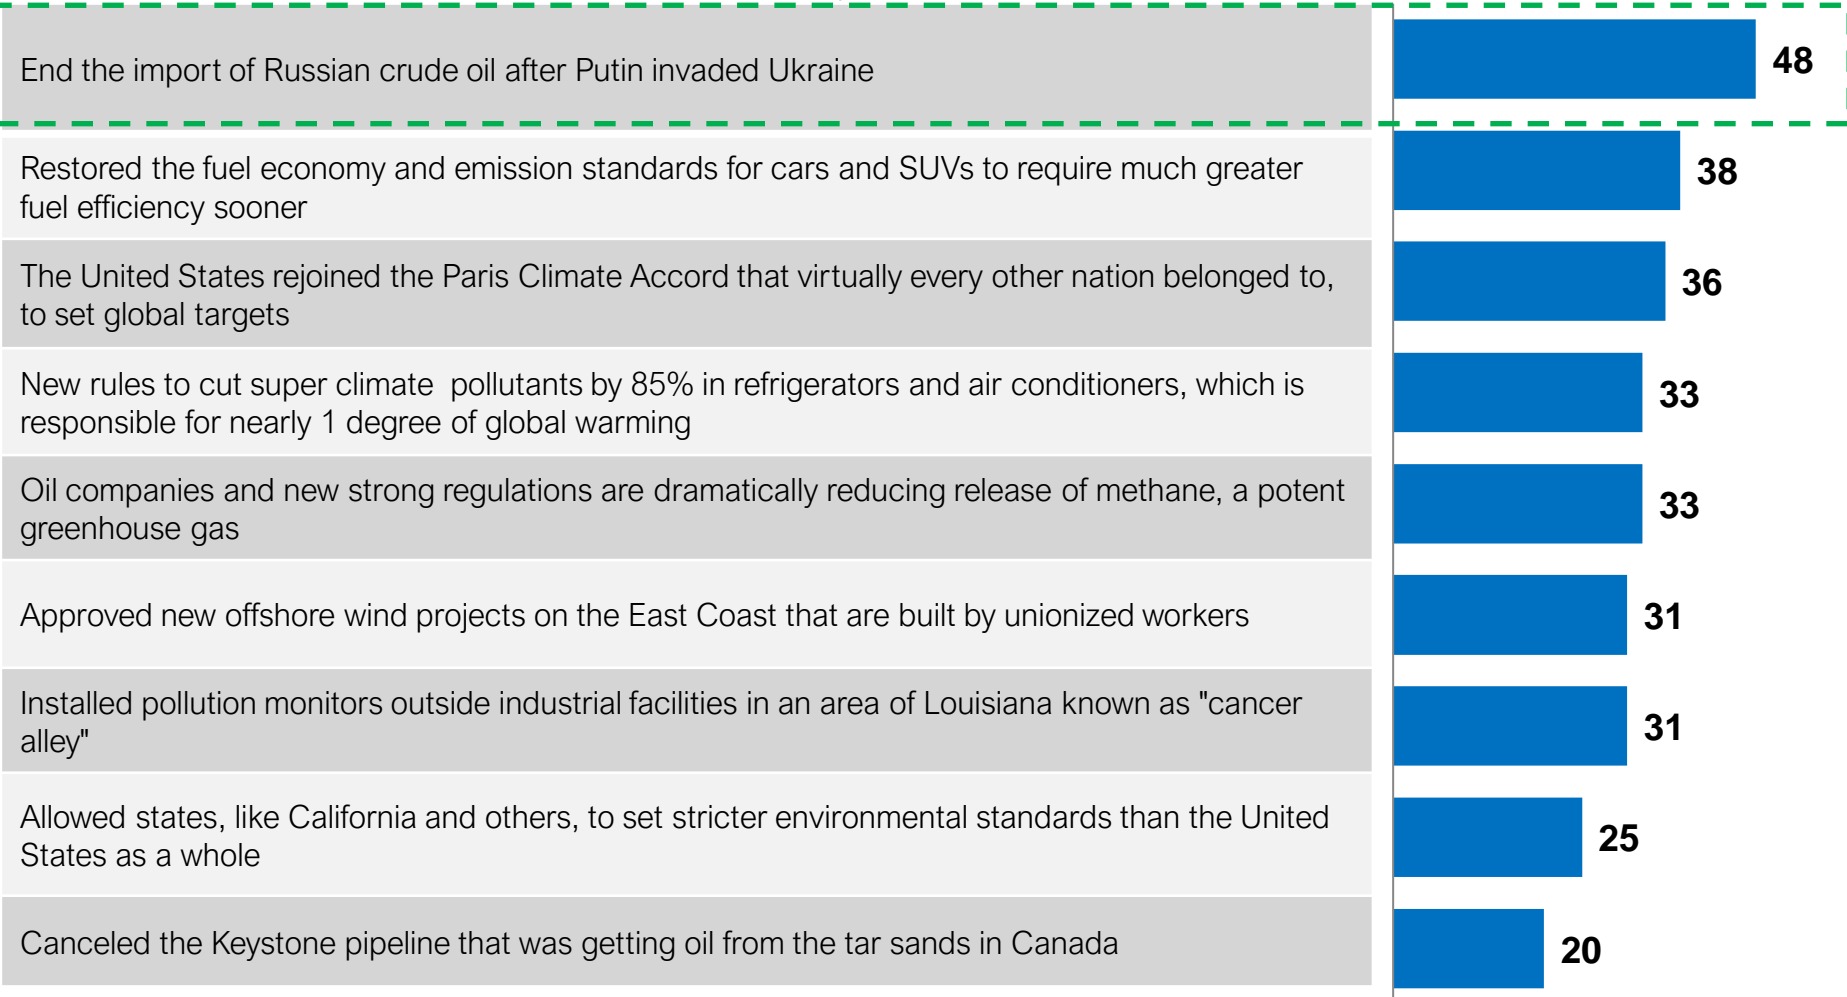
End the import of Russian crude oil after Putin invaded Ukraine | 48

Restored the fuel economy and emission standards for cars and SUVs to require much greater fuel efficiency sooner | 38

The United States rejoined the Paris Climate Accord that virtually every other nation belonged to, to set global targets | 36

New rules to cut super climate  pollutants by 85% in refrigerators and air conditioners, which is responsible for nearly 1 degree of global warming | 33

Oil companies and new strong regulations are dramatically reducing release of methane, a potent greenhouse gas | 33

Approved new offshore wind projects on the East Coast that are built by unionized workers | 31

Installed pollution monitors outside industrial facilities in an area of Louisiana known as "cancer alley" | 31

Allowed states, like California and others, to set stricter environmental standards than the United States as a whole | 25

Canceled the Keystone pipeline that was getting oil from the tar sands in Canada | 20